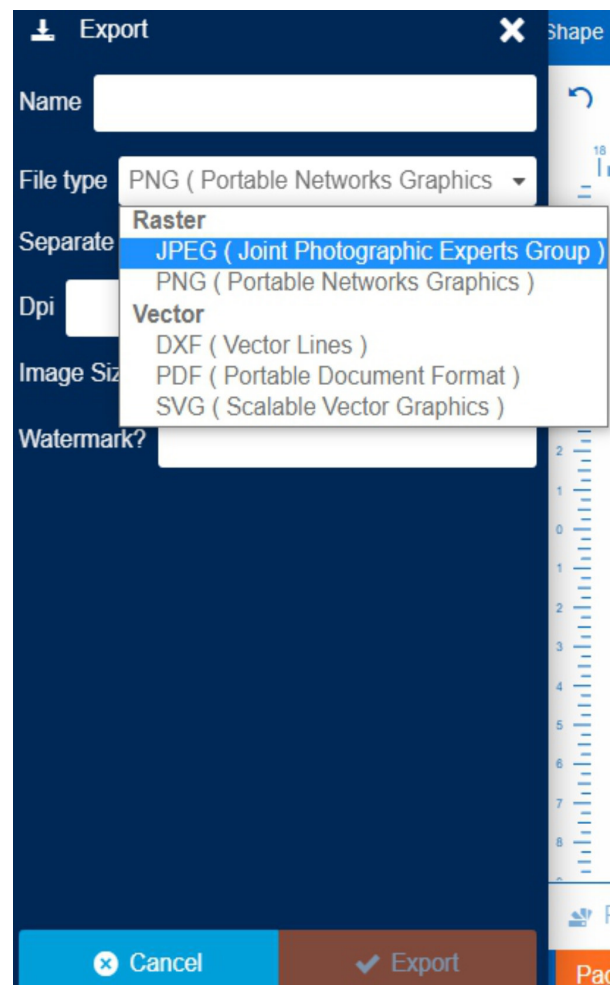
Export
Shape

Name

File type PNG ( Portable Networks Graphics

Raster
JPEG ( Joint Photographic Experts Group )
PNG ( Portable Networks Graphics )
Vector
DXF ( Vector Lines )
PDF ( Portable Document Format )
SVG ( Scalable Vector Graphics )

Separate

Dpi

Image Siz

Watermark?

18
2
1
0
1
2
3
4
5
6
7
8

Cancel
Export
Pac